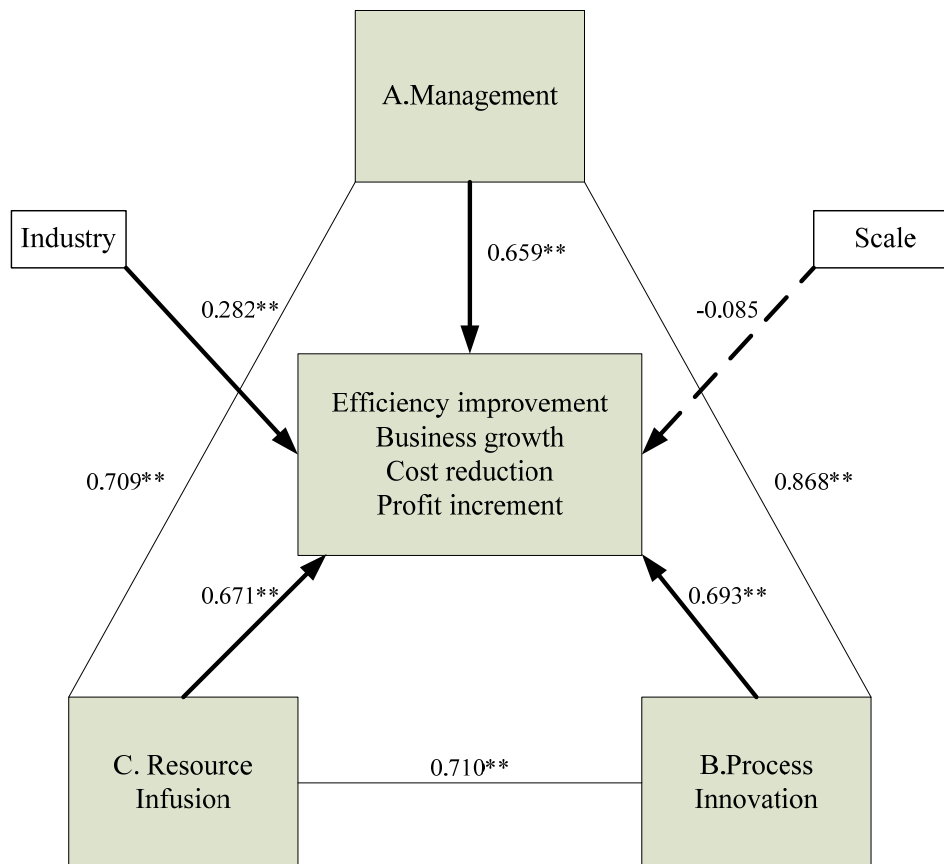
A.Management

Industry

Scale

0.659**

0.282**

-0.085

Efficiency improvement
Business growth
Cost reduction
Profit increment

0.709**

0.868**

0.671**

0.693**

C. Resource Infusion

0.710**

B.Process Innovation